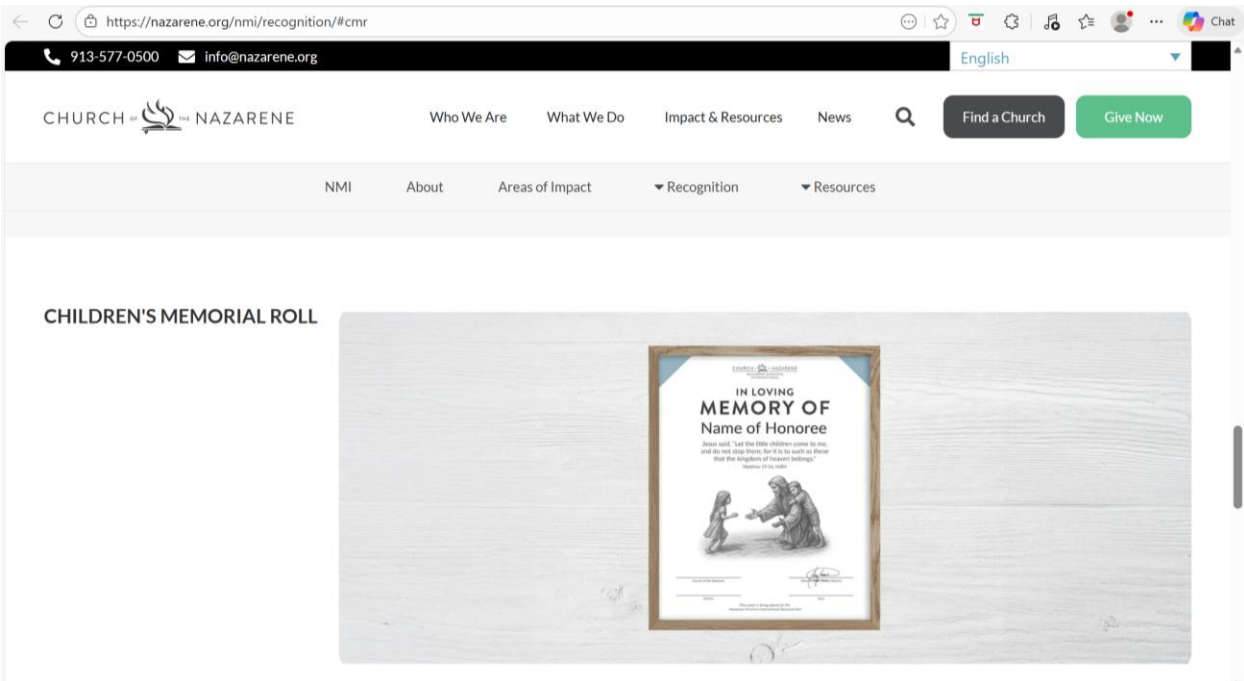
https://nazarene.org/nmi/recognition/#cmr

Chat

913-577-0500 info@nazarene.org

English

CHURCH OF THE NAZARENE

Who We Are What We Do Impact & Resources News

Find a Church Give Now

NMI About Areas of Impact Recognition Resources

CHILDREN'S MEMORIAL ROLL

CHURCH OF THE NAZARENE

IN LOVING
MEMORY OF
Name of Honoree

Jesus said, "Let the little children come to me, and do not stop them; for it is to such as these that the kingdom of heaven belongs."
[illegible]

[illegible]